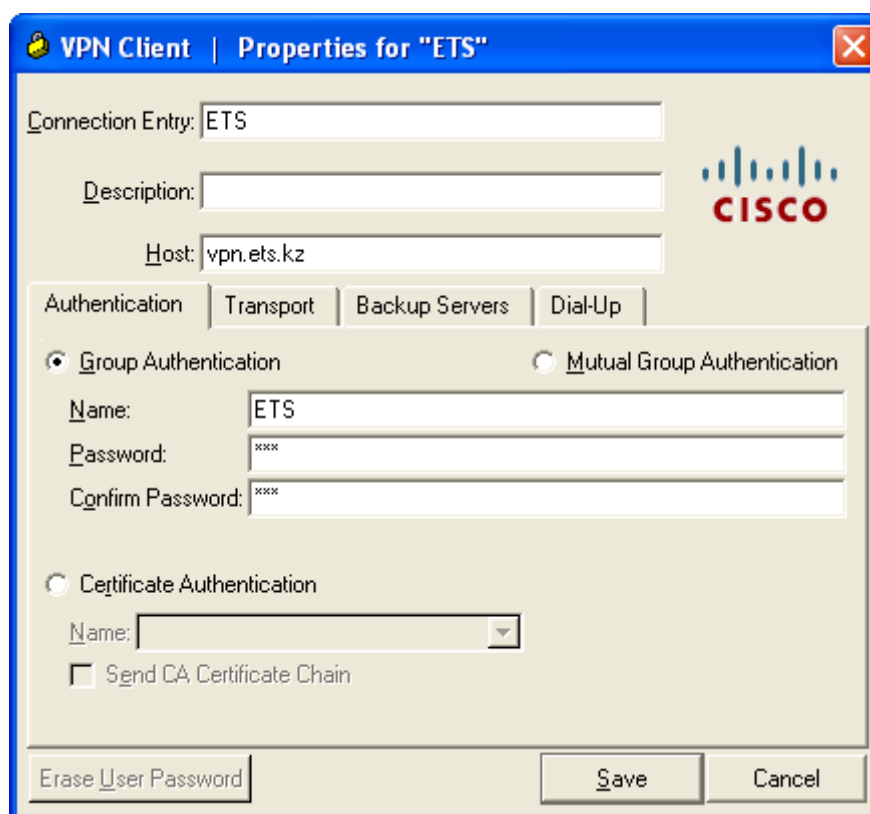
VPN Client | Properties for "ETS"

Connection Entry: ETS

Description:

Host: vpn.ets.kz

CISCO

Authentication | Transport | Backup Servers | Dial-Up

Group Authentication

Mutual Group Authentication

Name: ETS

Password: ***

Confirm Password: ***

Certificate Authentication

Name:

Send CA Certificate Chain

Erase User Password

Save

Cancel